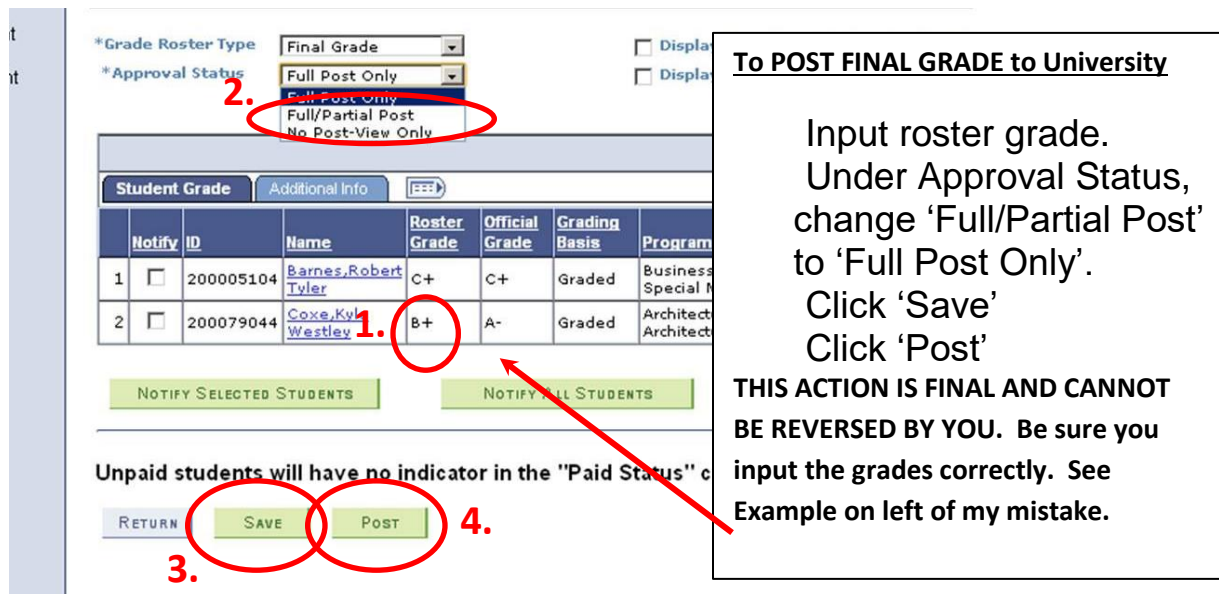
t
nt

*Grade Roster Type Final Grade
*Approval Status Full Post Only
Full Post Only
Full/Partial Post
No Post-View Only

Displa
Displa

2.

Student Grade | Additional Info

| | Notify | ID | Name | Roster Grade | Official Grade | Grading Basis | Program |
|---|---|---|---|---|---|---|---|
| 1 | ☐ | 200005104 | Barnes,Robert Tyler | C+ | C+ | Graded | Business Special M |
| 2 | ☐ | 200079044 | Coxe,Kyl Westley | B+ | A- | Graded | Architect Architect |

1.

NOTIFY SELECTED STUDENTS
NOTIFY ALL STUDENTS

Unpaid students will have no indicator in the "Paid Status" c

RETURN
SAVE
POST
3.
4.

To POST FINAL GRADE to University

Input roster grade.
Under Approval Status, change 'Full/Partial Post' to 'Full Post Only'.
Click 'Save'
Click 'Post'
THIS ACTION IS FINAL AND CANNOT BE REVERSED BY YOU. Be sure you input the grades correctly. See Example on left of my mistake.